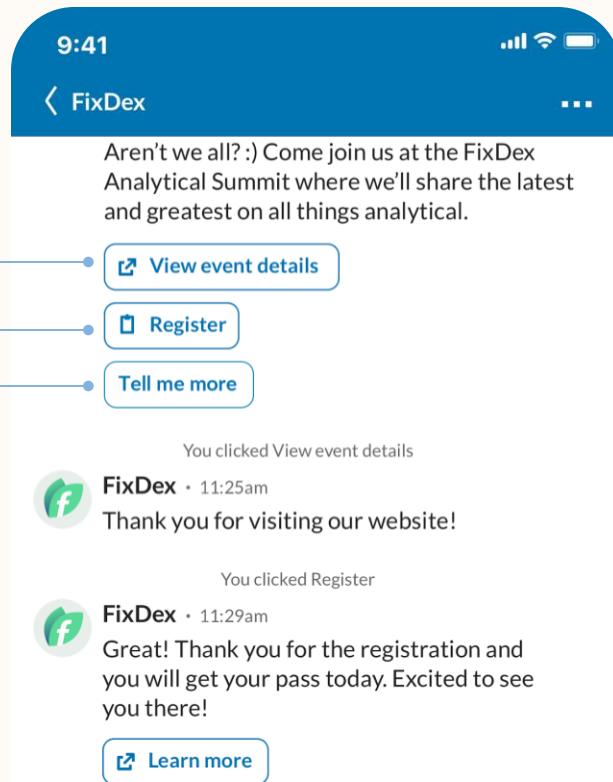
9:41

FixDex

Aren't we all? :) Come join us at the FixDex Analytical Summit where we'll share the latest and greatest on all things analytical.

View event details

Register

Tell me more

You clicked View event details

FixDex • 11:25am
Thank you for visiting our website!

You clicked Register

FixDex • 11:29am
Great! Thank you for the registration and you will get your pass today. Excited to see you there!

Learn more